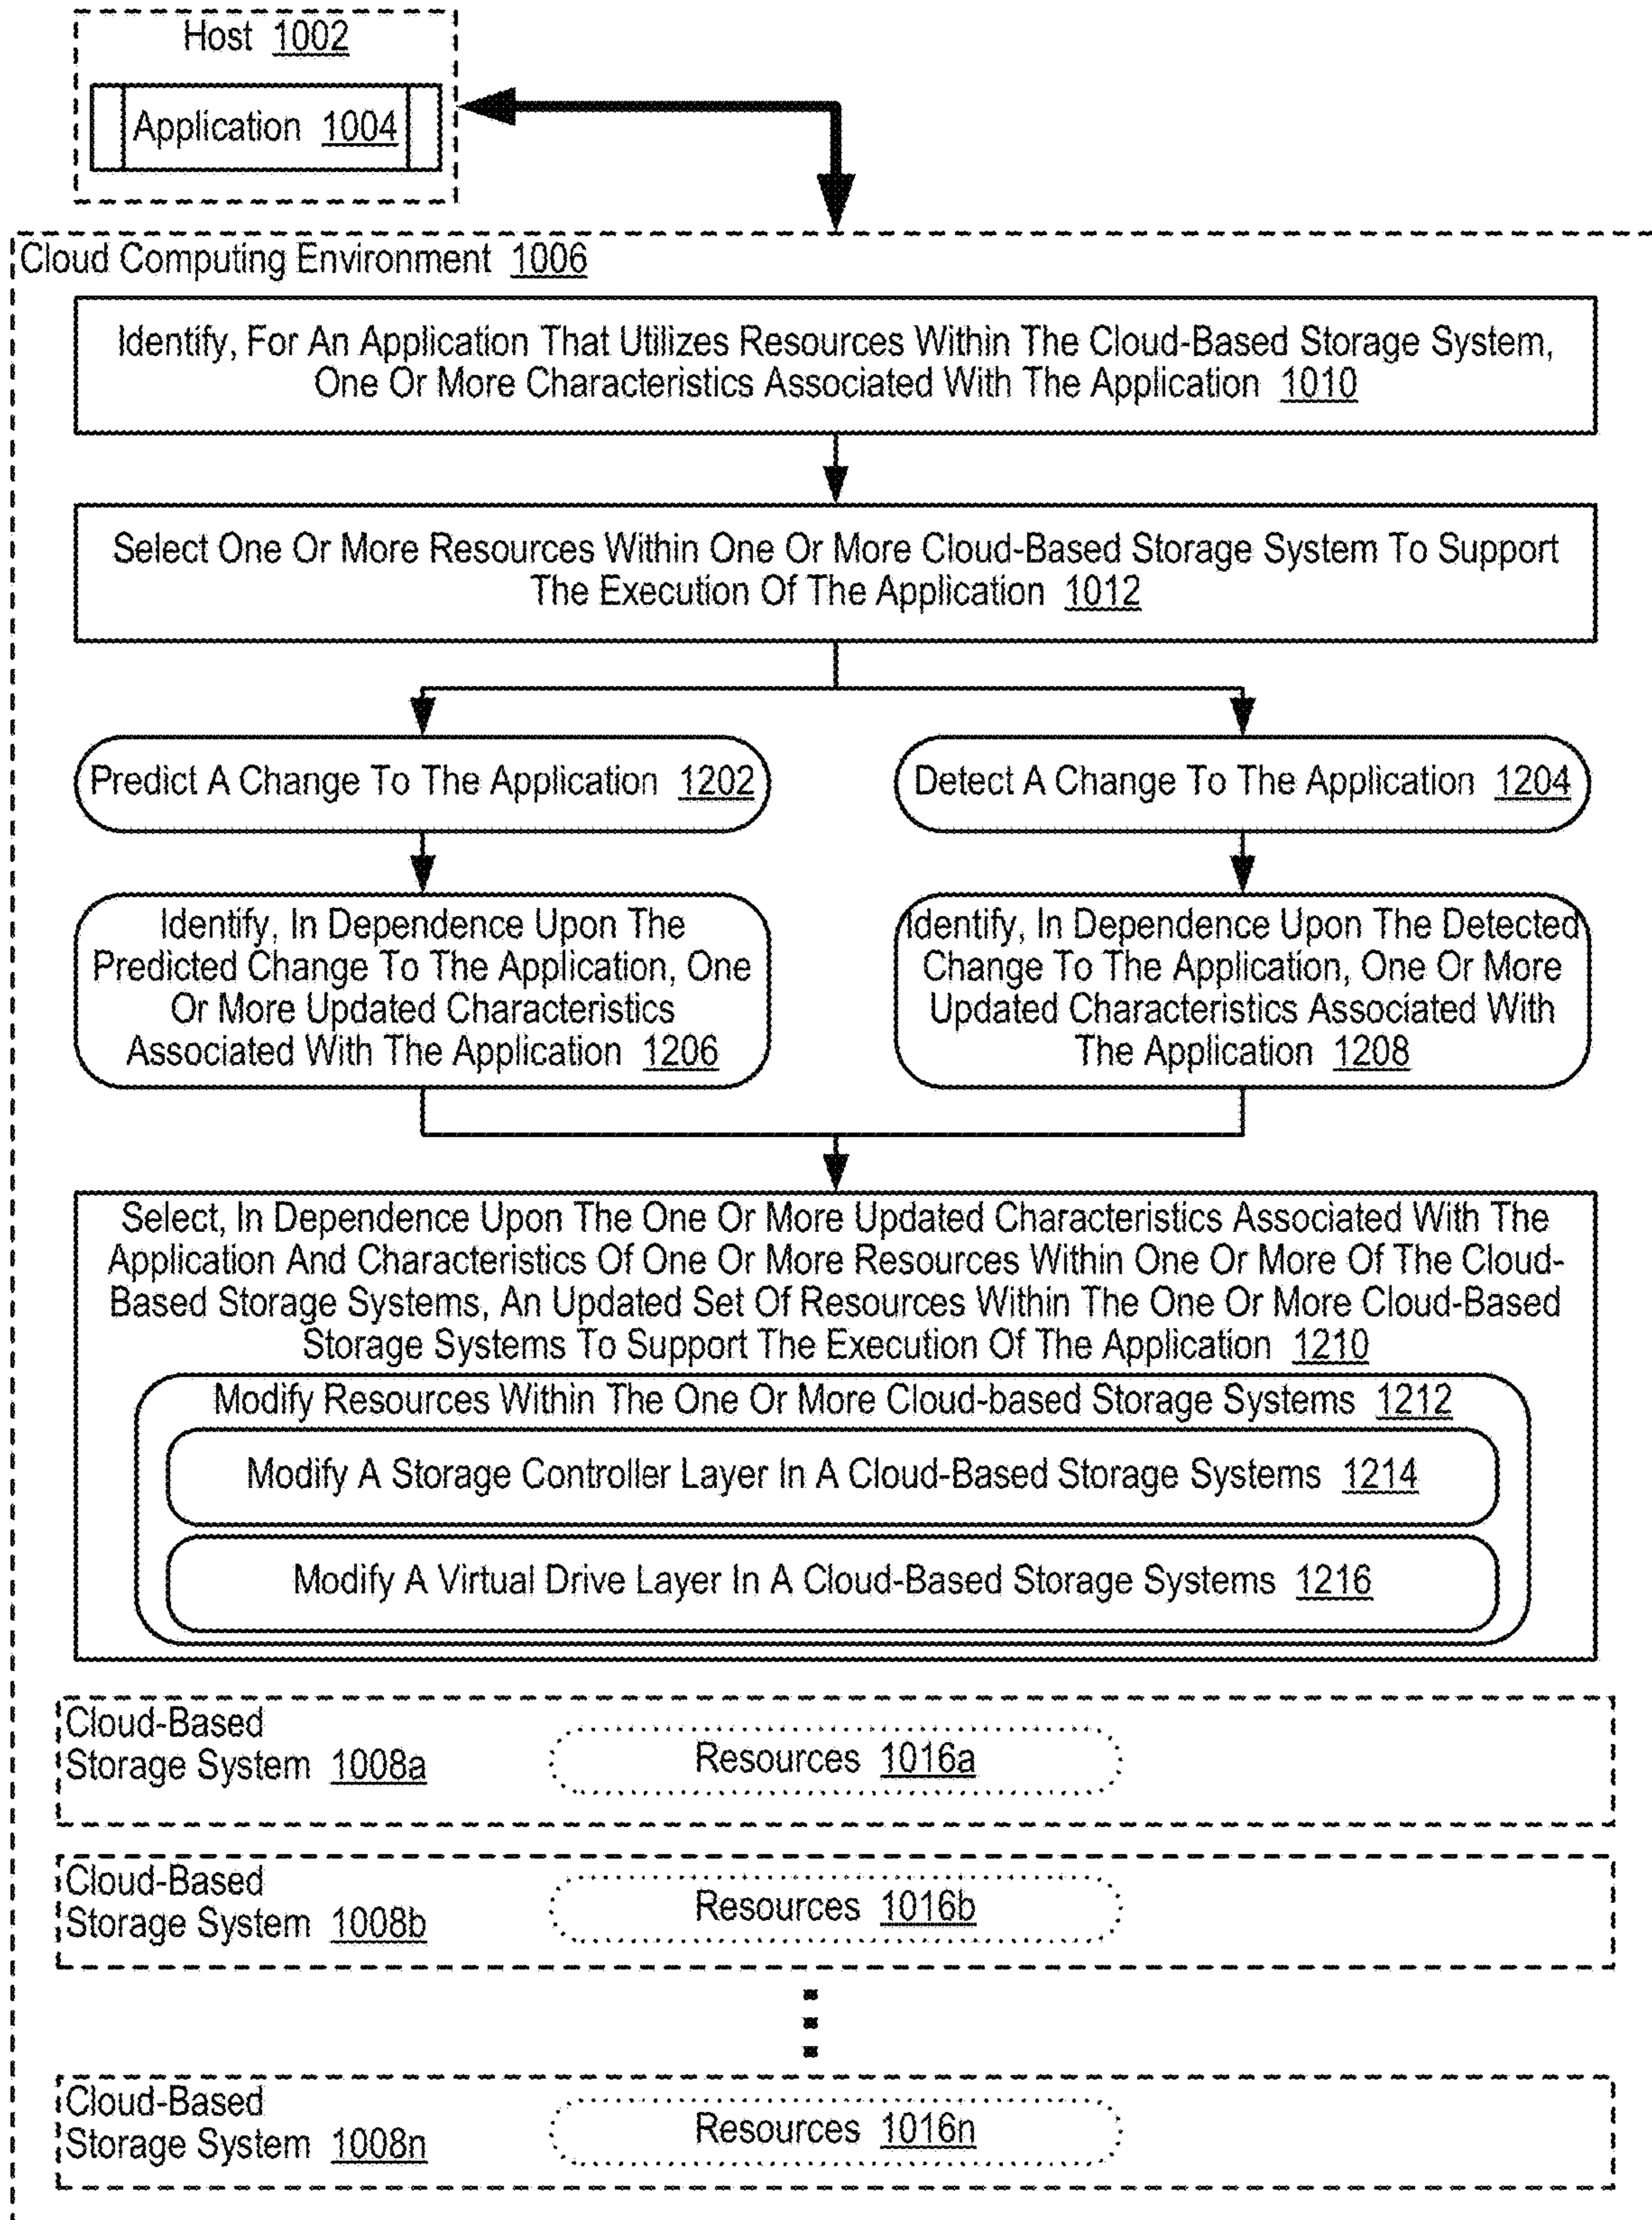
Host 1002

Application 1004

Cloud Computing Environment 1006

Identify, For An Application That Utilizes Resources Within The Cloud-Based Storage System, One Or More Characteristics Associated With The Application 1010

Select One Or More Resources Within One Or More Cloud-Based Storage System To Support The Execution Of The Application 1012

Predict A Change To The Application 1202

Detect A Change To The Application 1204

Identify, In Dependence Upon The Predicted Change To The Application, One Or More Updated Characteristics Associated With The Application 1206

Identify, In Dependence Upon The Detected Change To The Application, One Or More Updated Characteristics Associated With The Application 1208

Select, In Dependence Upon The One Or More Updated Characteristics Associated With The Application And Characteristics Of One Or More Resources Within One Or More Of The Cloud-Based Storage Systems, An Updated Set Of Resources Within The One Or More Cloud-Based Storage Systems To Support The Execution Of The Application 1210

Modify Resources Within The One Or More Cloud-based Storage Systems 1212

Modify A Storage Controller Layer In A Cloud-Based Storage Systems 1214

Modify A Virtual Drive Layer In A Cloud-Based Storage Systems 1216

Cloud-Based Storage System 1008a

Resources 1016a

Cloud-Based Storage System 1008b

Resources 1016b

Cloud-Based Storage System 1008n

Resources 1016n